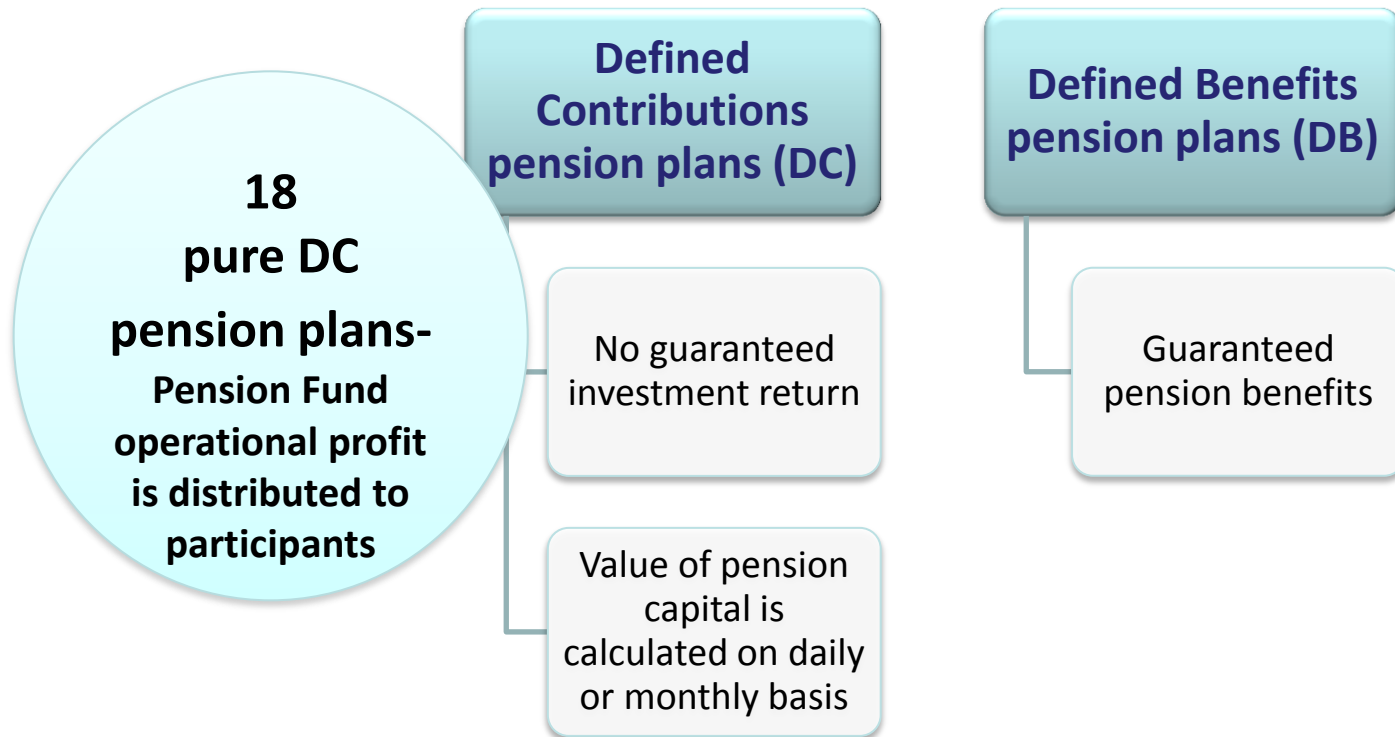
18
pure DC
pension plans-
Pension Fund operational profit is distributed to participants

Defined Contributions pension plans (DC)

No guaranteed investment return

Value of pension capital is calculated on daily or monthly basis

Defined Benefits pension plans (DB)

Guaranteed pension benefits